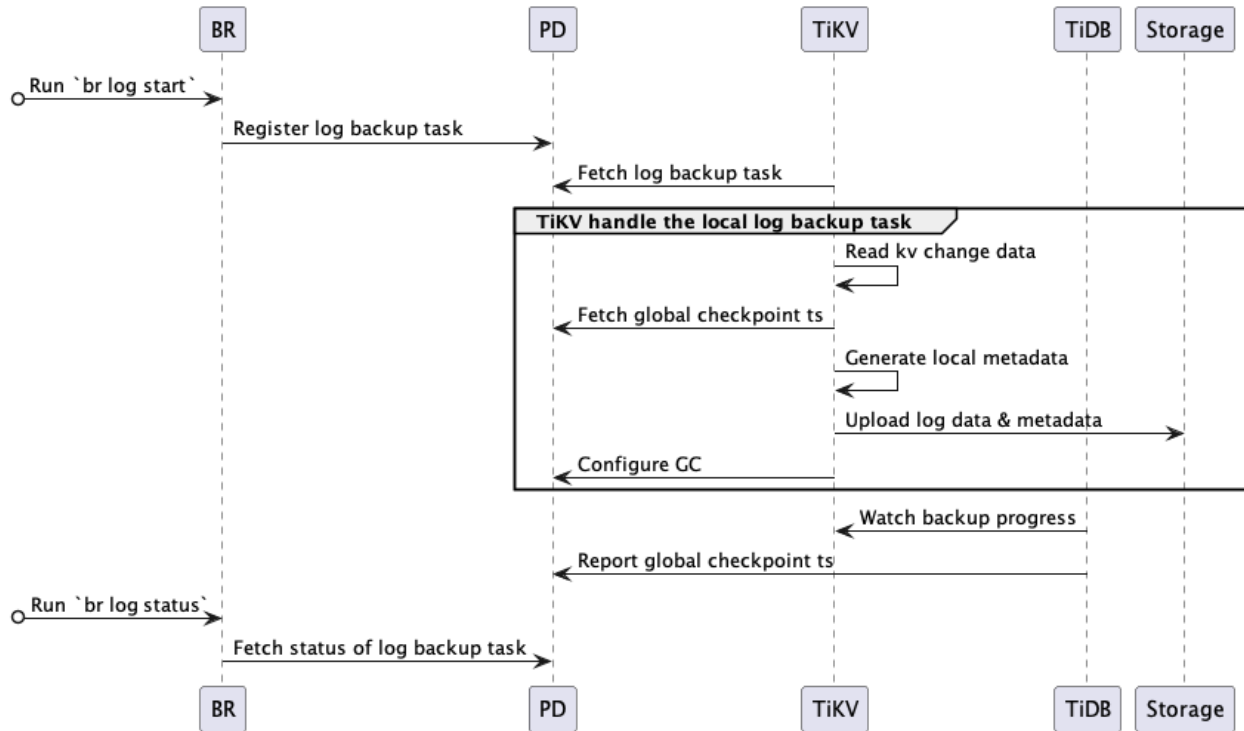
BR PD TiKV TiDB Storage

Run `br log start`

Register log backup task

Fetch log backup task

TiKV handle the local log backup task

Read kv change data

Fetch global checkpoint ts

Generate local metadata

Upload log data & metadata

Configure GC

Watch backup progress

Report global checkpoint ts

Run `br log status`

Fetch status of log backup task

BR PD TiKV TiDB Storage